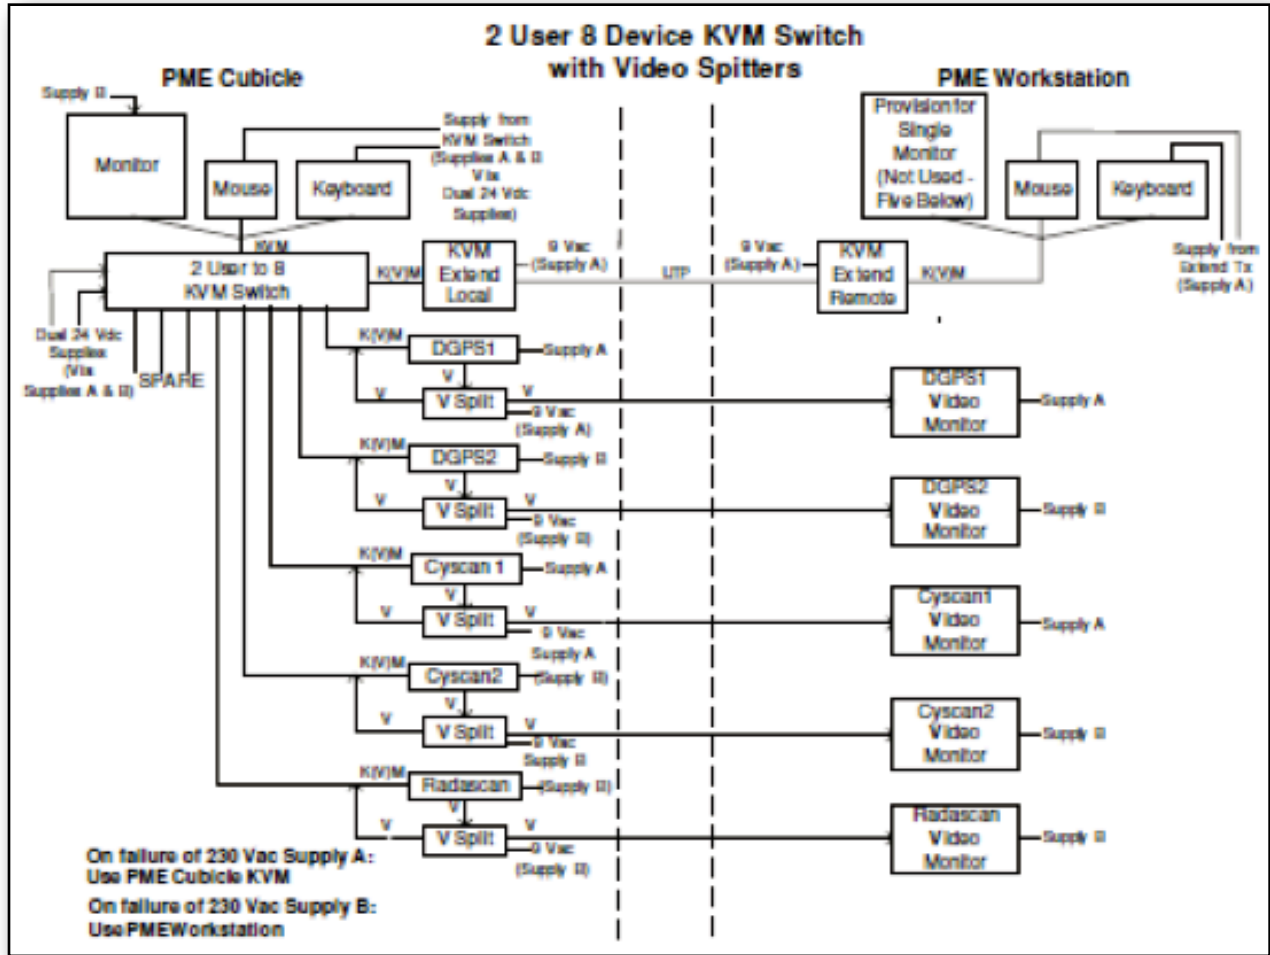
2 User 8 Device KVM Switch with Video Spitters

PME Cubicle

PME Workstation

Supply B

Monitor

Mouse

Keyboard

Supply from KVM Switch (Supplies A & B Via Dual 24 Vdc Supplies)

Provision for Single Monitor (Not Used - Five Below)

Mouse

Keyboard

Supply from Extend Tx (Supply A)

KVM

2 User to 8 KVM Switch

K(V)M

KVM Extend Local

9 Vac (Supply A)

UTP

9 Vac (Supply A)

KVM Extend Remote

K(V)M

Dual 24 Vdc Supplies (Via Supplies A & B)

SPARE

K(V)M

DGPS1

Supply A

V

V

V Split

V

9 Vac (Supply A)

DGPS1 Video Monitor

Supply A

K(V)M

DGPS2

Supply B

V

V

V Split

V

9 Vac (Supply B)

DGPS2 Video Monitor

Supply B

K(V)M

Cyscan 1

Supply A

V

V

V Split

V

9 Vac Supply A

Cyscan1 Video Monitor

Supply A

K(V)M

Cyscan2

(Supply B)

V

V

V Split

V

9 Vac Supply B

Cyscan2 Video Monitor

Supply B

K(V)M

Radascan

(Supply B)

V

V

V Split

V

9 Vac (Supply B)

Radascan Video Monitor

Supply B

On failure of 230 Vac Supply A: Use PME Cubicle KVM

On failure of 230 Vac Supply B: Use PMEWorkstation